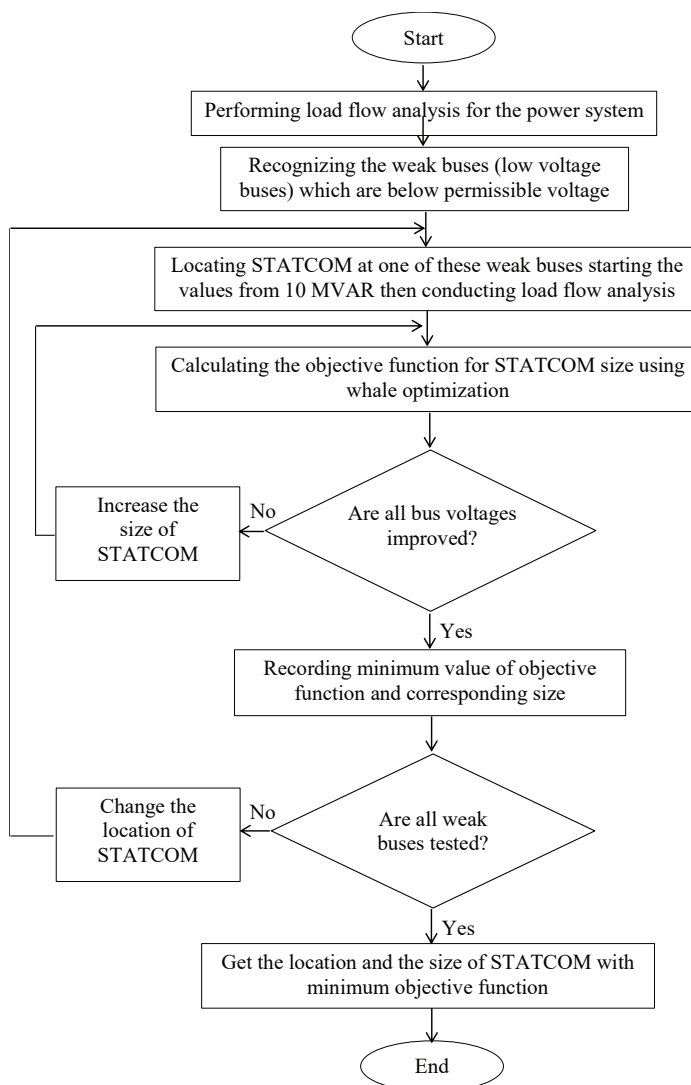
Start

Performing load flow analysis for the power system

Recognizing the weak buses (low voltage buses) which are below permissible voltage

Locating STATCOM at one of these weak buses starting the values from 10 MVAR then conducting load flow analysis

Calculating the objective function for STATCOM size using whale optimization

Are all bus voltages improved?

No

Increase the size of STATCOM

Yes

Recording minimum value of objective function and corresponding size

Are all weak buses tested?

No

Change the location of STATCOM

Yes

Get the location and the size of STATCOM with minimum objective function

End